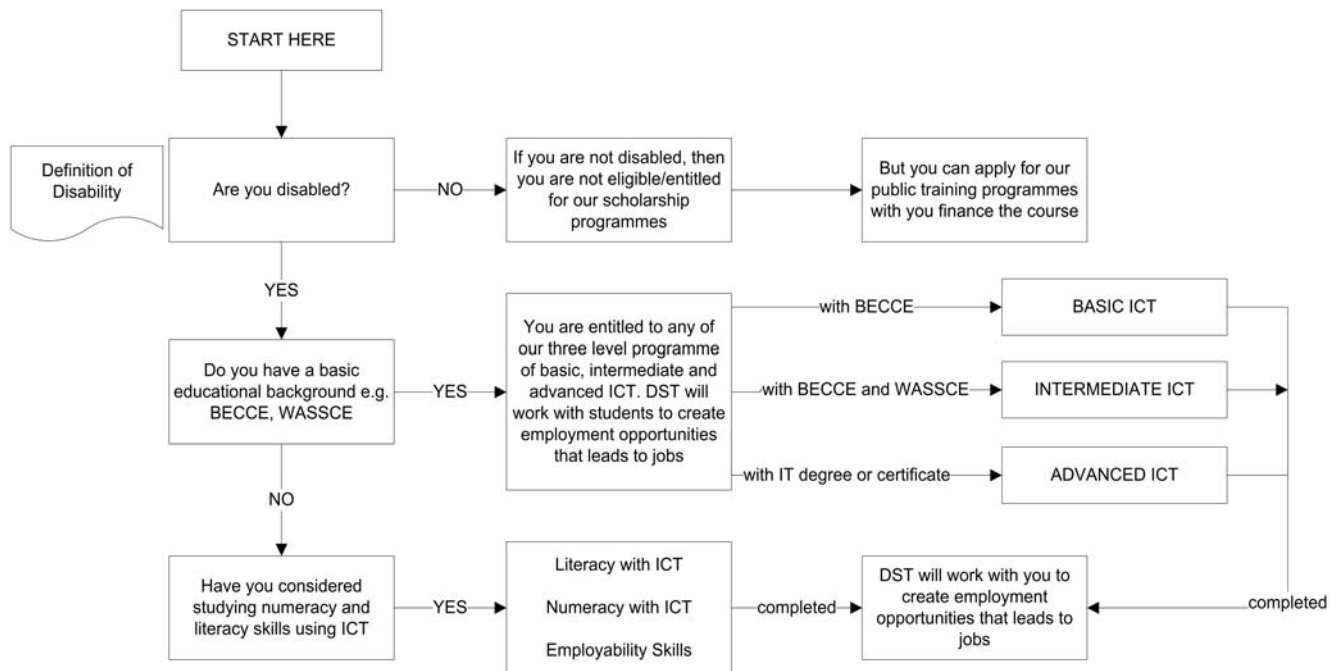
START HERE

Definition of Disability

Are you disabled?

NO

If you are not disabled, then you are not eligible/entitled for our scholarship programmes

But you can apply for our public training programmes with you finance the course

YES

Do you have a basic educational background e.g. BECCE, WASSCE

YES

You are entitled to any of our three level programme of basic, intermediate and advanced ICT. DST will work with students to create employment opportunities that leads to jobs

with BECCE

BASIC ICT

with BECCE and WASSCE

INTERMEDIATE ICT

with IT degree or certificate

ADVANCED ICT

NO

Have you considered studying numeracy and literacy skills using ICT

YES

Literacy with ICT

Numeracy with ICT

Employability Skills

completed

DST will work with you to create employment opportunities that leads to jobs

completed